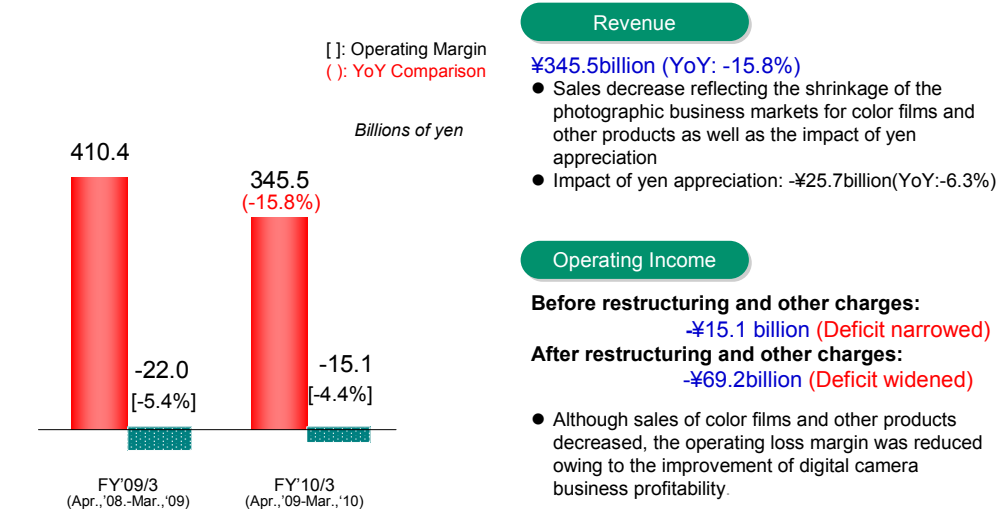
[ ]: Operating Margin
( ): YoY Comparison

Billions of yen

410.4

345.5
(-15.8%)

-22.0
[-5.4%]

-15.1
[-4.4%]

FY'09/3
(Apr.,'08.-Mar.,'09)

FY'10/3
(Apr.,'09-Mar.,'10)

Revenue

¥345.5billion (YoY: -15.8%)

● Sales decrease reflecting the shrinkage of the photographic business markets for color films and other products as well as the impact of yen appreciation
● Impact of yen appreciation: -¥25.7billion(YoY:-6.3%)

Operating Income

Before restructuring and other charges:
-¥15.1 billion (Deficit narrowed)
After restructuring and other charges:
-¥69.2billion (Deficit widened)

● Although sales of color films and other products decreased, the operating loss margin was reduced owing to the improvement of digital camera business profitability.